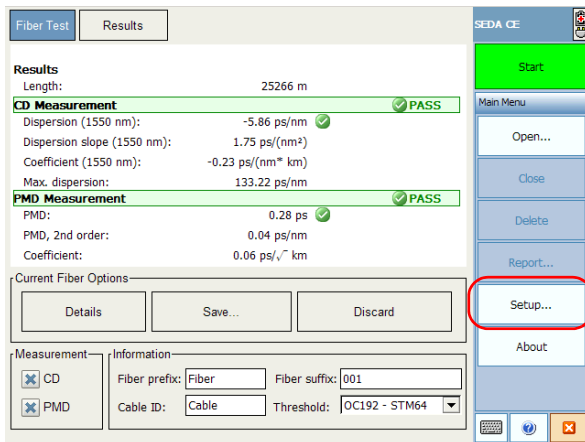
Fiber Test
Results

Results
Length: 25266 m
CD Measurement PASS
Dispersion (1550 nm): -5.86 ps/nm
Dispersion slope (1550 nm): 1.75 ps/(nm²)
Coefficient (1550 nm): -0.23 ps/(nm* km)
Max. dispersion: 133.22 ps/nm
PMD Measurement PASS
PMD: 0.28 ps
PMD, 2nd order: 0.04 ps/nm
Coefficient: 0.06 ps/$\sqrt{}$ km

Current Fiber Options
Details
Save...
Discard

Measurement
CD
PMD

Information
Fiber prefix: Fiber
Fiber suffix: 001
Cable ID: Cable
Threshold: OC192 - STM64

SEDA CE
Start
Main Menu
Open...
Close
Delete
Report...
Setup...
About